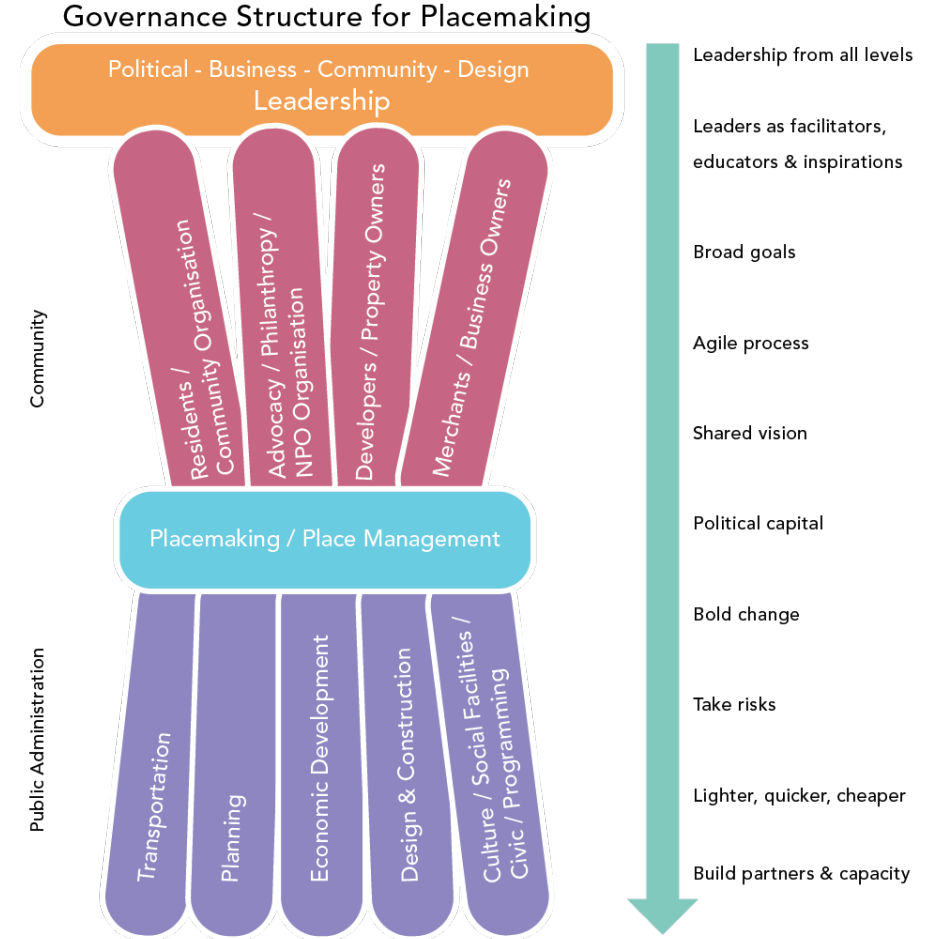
Governance Structure for Placemaking

Political - Business - Community - Design
Leadership

Community

Residents / Community Organisation

Advocacy / Philanthropy / NPO Organisation

Developers / Property Owners

Merchants / Business Owners

Placemaking / Place Management

Public Administration

Transportation

Planning

Economic Development

Design & Construction

Culture / Social Facilities / Civic / Programming

Leadership from all levels

Leaders as facilitators, educators & inspirations

Broad goals

Agile process

Shared vision

Political capital

Bold change

Take risks

Lighter, quicker, cheaper

Build partners & capacity